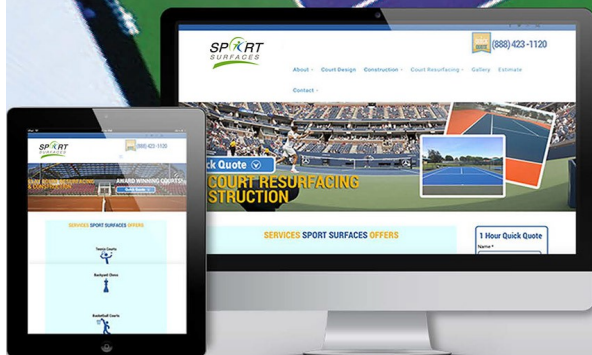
SPORT SURFACES
(888) 423-1120
About Court Design Construction Court Resurfacing Gallery Estimate
Contact
ck Quote
COURT RESURFACING
STRUCTION
SERVICES SPORT SURFACES OFFERS
1 Hour Quick Quote
Name *

SPORT SURFACES
(888) 423-1120
AWARD WINNING COURTS
SERVICES SPORT SURFACES OFFERS
Tennis Courts
Backyard Dens
Basketball Courts